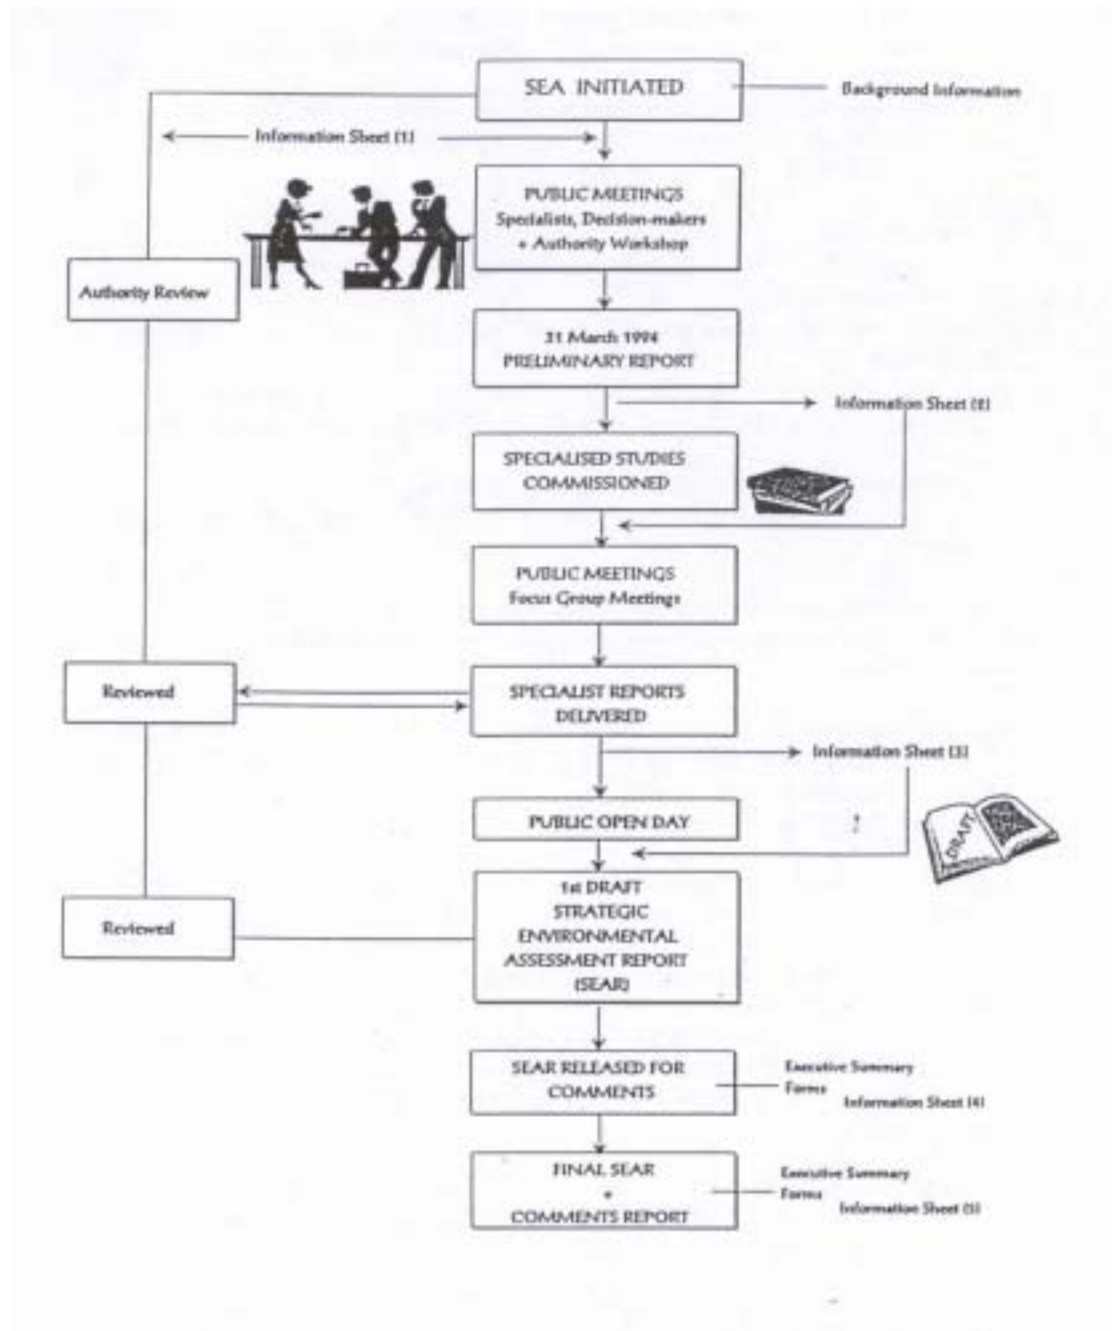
SEA INITIATED

Background Information

Information Sheet (1)

PUBLIC MEETINGS
Specialists, Decision-makers
+ Authority Workshop

Authority Review

31 March 1994
PRELIMINARY REPORT

Information Sheet (2)

SPECIALISED STUDIES
COMMISSIONED

PUBLIC MEETINGS
Focus Group Meetings

Reviewed

SPECIALIST REPORTS
DELIVERED

Information Sheet (3)

PUBLIC OPEN DAY

DRAFT

Reviewed

1st DRAFT
STRATEGIC
ENVIRONMENTAL
ASSESSMENT REPORT
(SEAR)

SEAR RELEASED FOR
COMMENTS

Executive Summary
Forms
Information Sheet (4)

FINAL SEAR
+
COMMENTS REPORT

Executive Summary
Forms
Information Sheet (5)